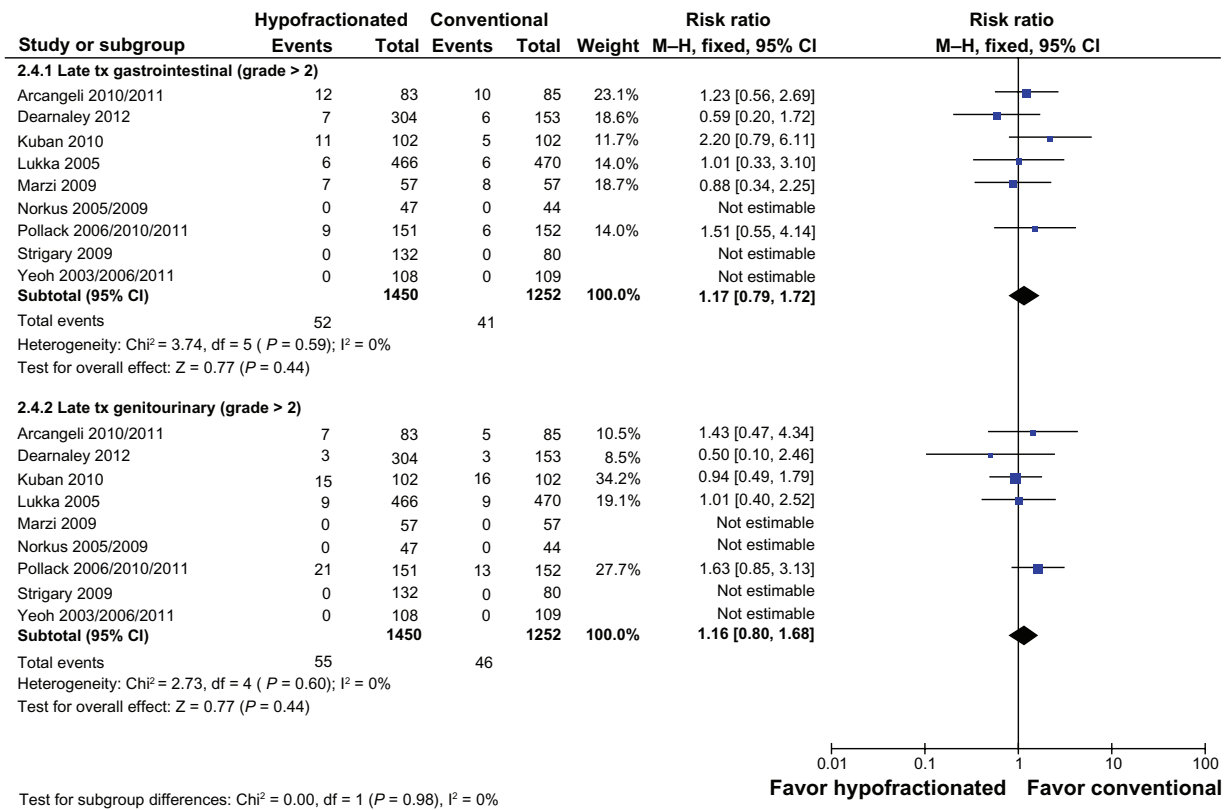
| Study or subgroup | Hypofractionated Events | Hypofractionated Total | Conventional Events | Conventional Total | Weight | Risk ratio M–H, fixed, 95% CI |
|---|---|---|---|---|---|---|
| **2.4.1 Late tx gastrointestinal (grade > 2)** | | | | | | |
| Arcangeli 2010/2011 | 12 | 83 | 10 | 85 | 23.1% | 1.23 [0.56, 2.69] |
| Dearnaley 2012 | 7 | 304 | 6 | 153 | 18.6% | 0.59 [0.20, 1.72] |
| Kuban 2010 | 11 | 102 | 5 | 102 | 11.7% | 2.20 [0.79, 6.11] |
| Lukka 2005 | 6 | 466 | 6 | 470 | 14.0% | 1.01 [0.33, 3.10] |
| Marzi 2009 | 7 | 57 | 8 | 57 | 18.7% | 0.88 [0.34, 2.25] |
| Norkus 2005/2009 | 0 | 47 | 0 | 44 | | Not estimable |
| Pollack 2006/2010/2011 | 9 | 151 | 6 | 152 | 14.0% | 1.51 [0.55, 4.14] |
| Strigary 2009 | 0 | 132 | 0 | 80 | | Not estimable |
| Yeoh 2003/2006/2011 | 0 | 108 | 0 | 109 | | Not estimable |
| **Subtotal (95% CI)** | | **1450** | | **1252** | **100.0%** | **1.17 [0.79, 1.72]** |
| Total events | 52 | | 41 | | | |

Heterogeneity: Chi² = 3.74, df = 5 ( $P$ = 0.59); I² = 0%
Test for overall effect: Z = 0.77 ($P$ = 0.44)

| Study or subgroup | Hypofractionated Events | Hypofractionated Total | Conventional Events | Conventional Total | Weight | Risk ratio M–H, fixed, 95% CI |
|---|---|---|---|---|---|---|
| **2.4.2 Late tx genitourinary (grade > 2)** | | | | | | |
| Arcangeli 2010/2011 | 7 | 83 | 5 | 85 | 10.5% | 1.43 [0.47, 4.34] |
| Dearnaley 2012 | 3 | 304 | 3 | 153 | 8.5% | 0.50 [0.10, 2.46] |
| Kuban 2010 | 15 | 102 | 16 | 102 | 34.2% | 0.94 [0.49, 1.79] |
| Lukka 2005 | 9 | 466 | 9 | 470 | 19.1% | 1.01 [0.40, 2.52] |
| Marzi 2009 | 0 | 57 | 0 | 57 | | Not estimable |
| Norkus 2005/2009 | 0 | 47 | 0 | 44 | | Not estimable |
| Pollack 2006/2010/2011 | 21 | 151 | 13 | 152 | 27.7% | 1.63 [0.85, 3.13] |
| Strigary 2009 | 0 | 132 | 0 | 80 | | Not estimable |
| Yeoh 2003/2006/2011 | 0 | 108 | 0 | 109 | | Not estimable |
| **Subtotal (95% CI)** | | **1450** | | **1252** | **100.0%** | **1.16 [0.80, 1.68]** |
| Total events | 55 | | 46 | | | |

Heterogeneity: Chi² = 2.73, df = 4 ( $P$ = 0.60); I² = 0%
Test for overall effect: Z = 0.77 ($P$ = 0.44)

Risk ratio
M–H, fixed, 95% CI

0.01 0.1 1 10 100
Favor hypofractionated Favor conventional

Test for subgroup differences: Chi² = 0.00, df = 1 ($P$ = 0.98), I² = 0%